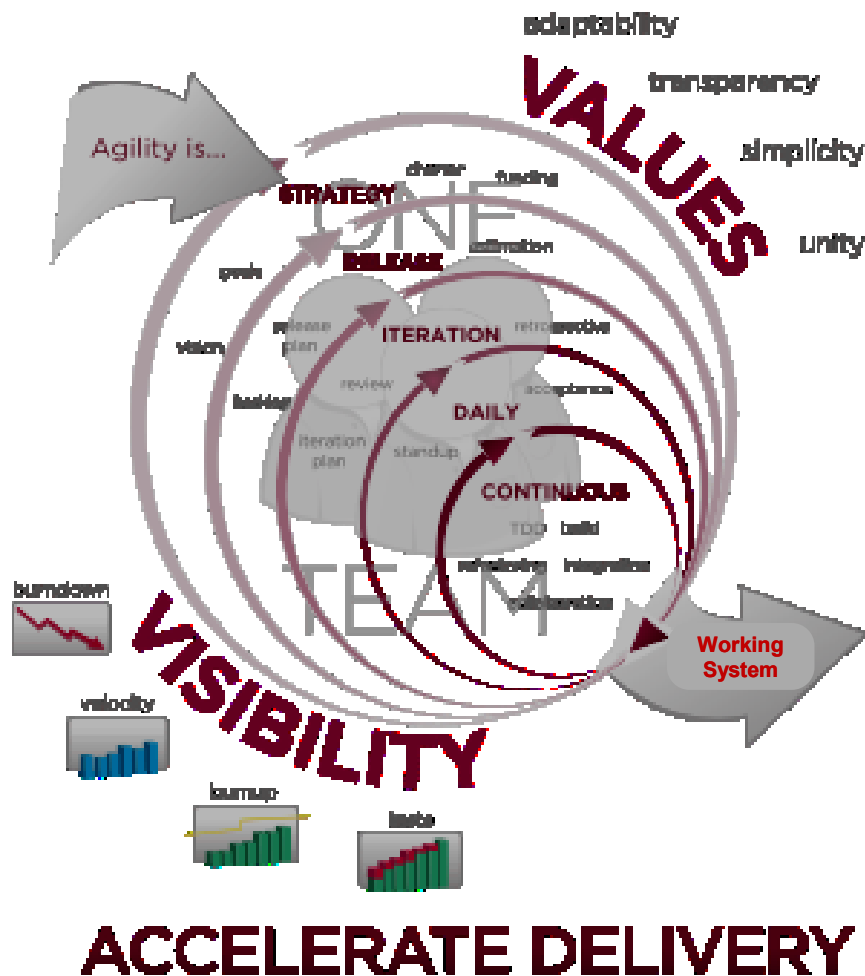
adaptability

VALUES

transparency

simplicity

unity

Agility is...

STRATEGY

charter

funding

ONE

goals

RELEASE

estimation

vision

release plan

ITERATION

retrospective

review

acceptance

backlog

DAILY

iteration plan

standup

CONTINUOUS

TDD

build

refactoring

integration

TEAM

collaboration

burndown

Working System

VISIBILITY

velocity

burnup

tests

ACCELERATE DELIVERY